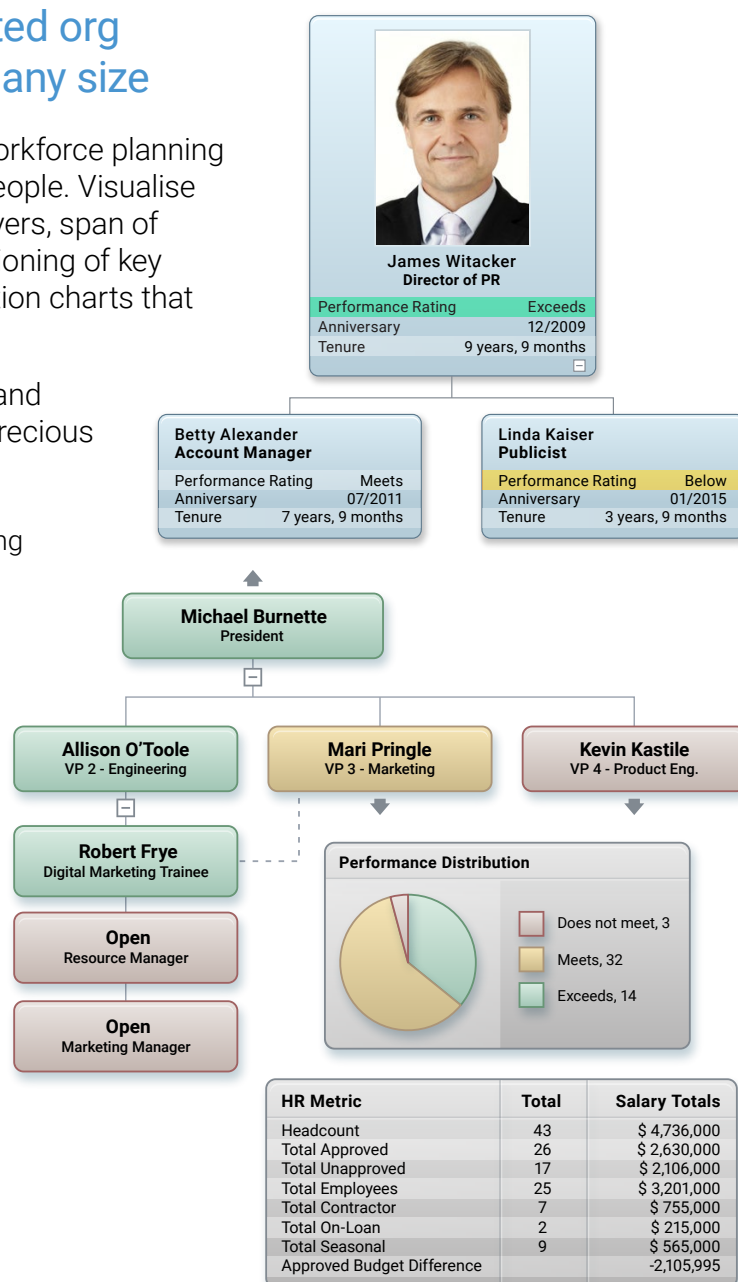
ted org
any size

orkforce planning
eople. Visualise
yers, span of
oning of key
ion charts that

and
recious

ng

James Witacker
Director of PR

| Performance Rating | Exceeds |
|---|---|
| Anniversary | 12/2009 |
| Tenure | 9 years, 9 months |

Betty Alexander
Account Manager

| Performance Rating | Meets |
|---|---|
| Anniversary | 07/2011 |
| Tenure | 7 years, 9 months |

Linda Kaiser
Publicist

| Performance Rating | Below |
|---|---|
| Anniversary | 01/2015 |
| Tenure | 3 years, 9 months |

Michael Burnette
President

Allison O'Toole
VP 2 - Engineering

Mari Pringle
VP 3 - Marketing

Kevin Kastile
VP 4 - Product Eng.

Robert Frye
Digital Marketing Trainee

Open
Resource Manager

Open
Marketing Manager

Performance Distribution

Does not meet, 3
Meets, 32
Exceeds, 14

| HR Metric | Total | Salary Totals |
|---|---|---|
| Headcount | 43 | $ 4,736,000 |
| Total Approved | 26 | $ 2,630,000 |
| Total Unapproved | 17 | $ 2,106,000 |
| Total Employees | 25 | $ 3,201,000 |
| Total Contractor | 7 | $ 755,000 |
| Total On-Loan | 2 | $ 215,000 |
| Total Seasonal | 9 | $ 565,000 |
| Approved Budget Difference | | -2,105,995 |